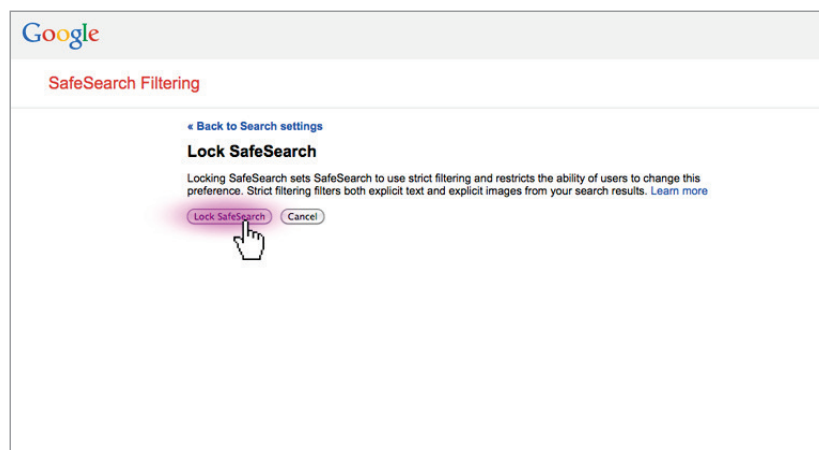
Google

SafeSearch Filtering

« Back to Search settings

Lock SafeSearch

Locking SafeSearch sets SafeSearch to use strict filtering and restricts the ability of users to change this preference. Strict filtering filters both explicit text and explicit images from your search results. Learn more

Lock SafeSearch Cancel